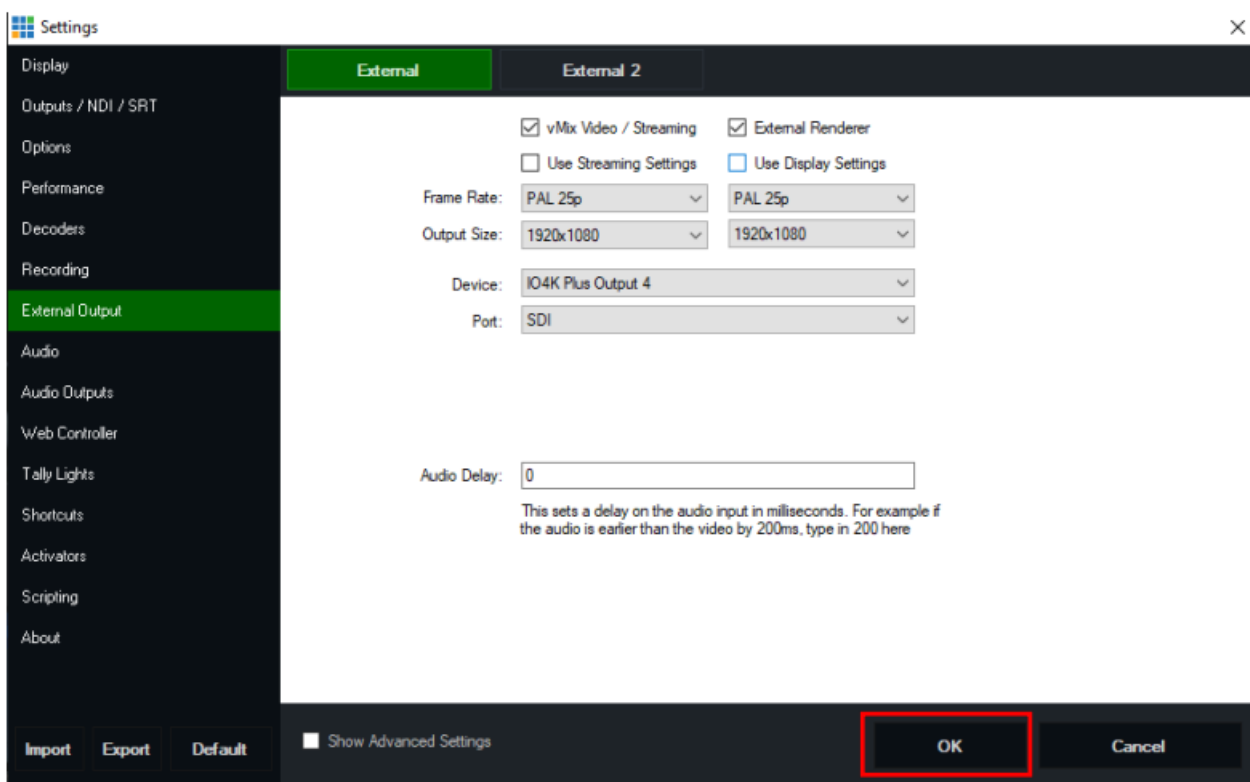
Settings

×

Display
Outputs / NDI / SRT
Options
Performance
Decoders
Recording
External Output
Audio
Audio Outputs
Web Controller
Tally Lights
Shortcuts
Activators
Scripting
About

Import Export Default

External External 2

vMix Video / Streaming
External Renderer
Use Streaming Settings
Use Display Settings

Frame Rate: PAL 25p PAL 25p
Output Size: 1920x1080 1920x1080

Device: IO4K Plus Output 4
Port: SDI

Audio Delay: 0

This sets a delay on the audio input in milliseconds. For example if the audio is earlier than the video by 200ms, type in 200 here

Show Advanced Settings

OK

Cancel